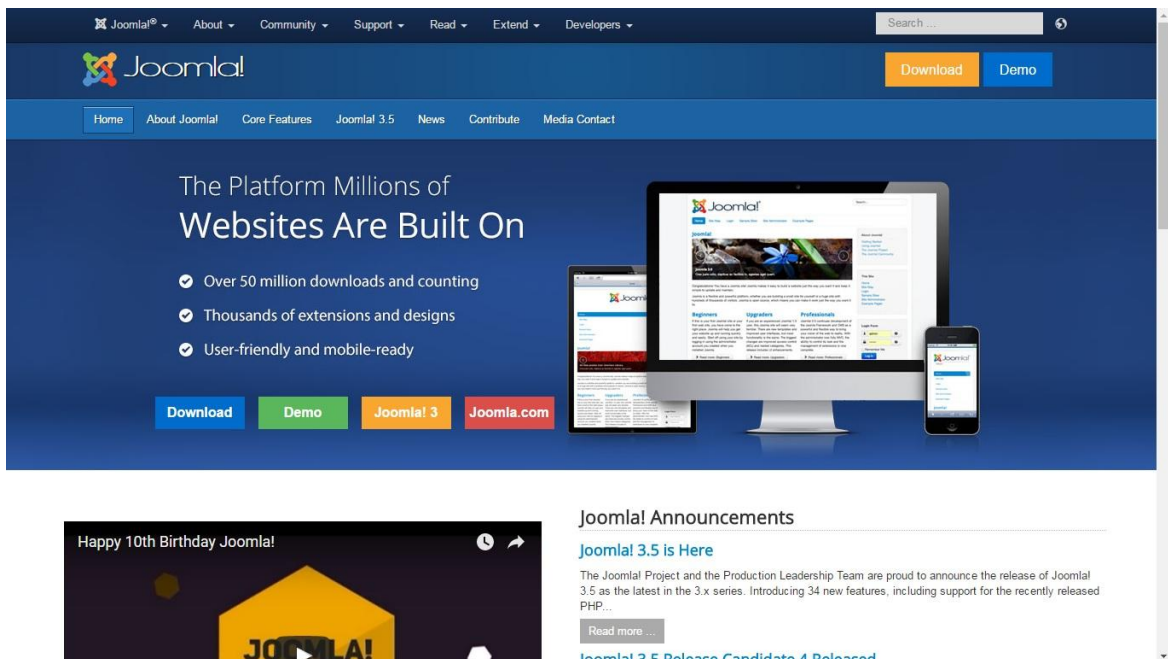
Joomla!® About Community Support Read Extend Developers

Search ...

Joomla!

Download Demo

Home About Joomla! Core Features Joomla! 3.5 News Contribute Media Contact

The Platform Millions of
Websites Are Built On

Over 50 million downloads and counting

Thousands of extensions and designs

User-friendly and mobile-ready

Download Demo Joomla! 3 Joomla.com

Happy 10th Birthday Joomla!

JOOMLA!

Joomla! Announcements

Joomla! 3.5 is Here

The Joomla! Project and the Production Leadership Team are proud to announce the release of Joomla! 3.5 as the latest in the 3.x series. Introducing 34 new features, including support for the recently released PHP...

Read more ...

Joomla! 3.5 Release Candidate 4 Released